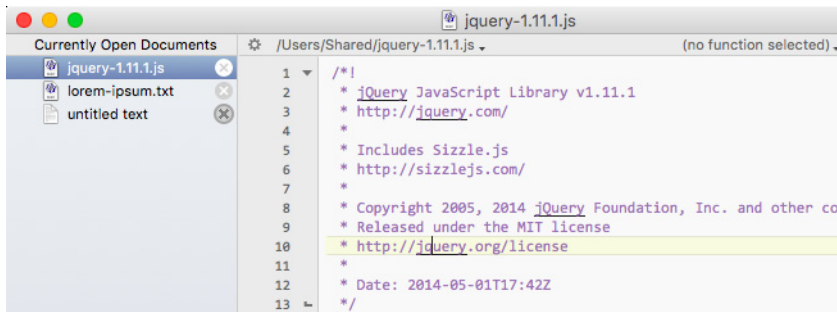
jquery-1.11.1.js

Currently Open Documents
jquery-1.11.1.js
lorem-ipsum.txt
untitled text

/Users/Shared/jquery-1.11.1.js
(no function selected)

1 /*!
2 * jQuery JavaScript Library v1.11.1
3 * http://jquery.com/
4 *
5 * Includes Sizzle.js
6 * http://sizzlejs.com/
7 *
8 * Copyright 2005, 2014 jQuery Foundation, Inc. and other co
9 * Released under the MIT license
10 * http://jquery.org/license
11 *
12 * Date: 2014-05-01T17:42Z
13 */